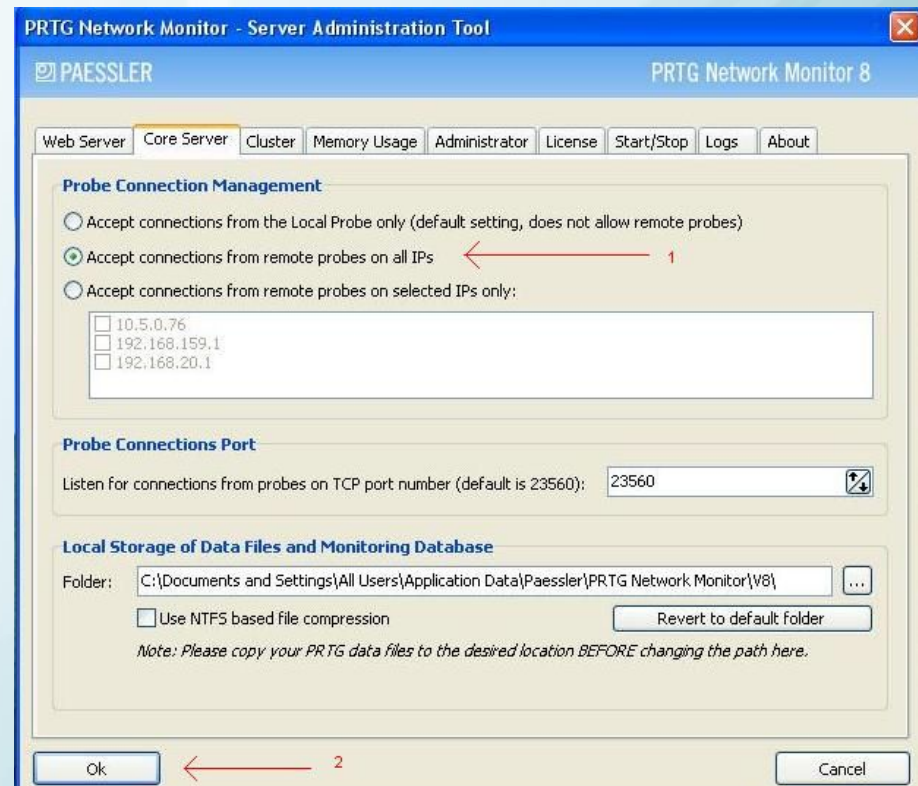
PRTG Network Monitor - Server Administration Tool

PAESSLER

PRTG Network Monitor 8

Web Server | Core Server | Cluster | Memory Usage | Administrator | License | Start/Stop | Logs | About

Probe Connection Management

Accept connections from the Local Probe only (default setting, does not allow remote probes)

Accept connections from remote probes on all IPs

1

Accept connections from remote probes on selected IPs only:

10.5.0.76
192.168.159.1
192.168.20.1

Probe Connections Port

Listen for connections from probes on TCP port number (default is 23560): 23560

Local Storage of Data Files and Monitoring Database

Folder: C:\Documents and Settings\All Users\Application Data\Paessler\PRTG Network Monitor\V8\ ...

Use NTFS based file compression

Revert to default folder

Note: Please copy your PRTG data files to the desired location BEFORE changing the path here.

Ok

2

Cancel